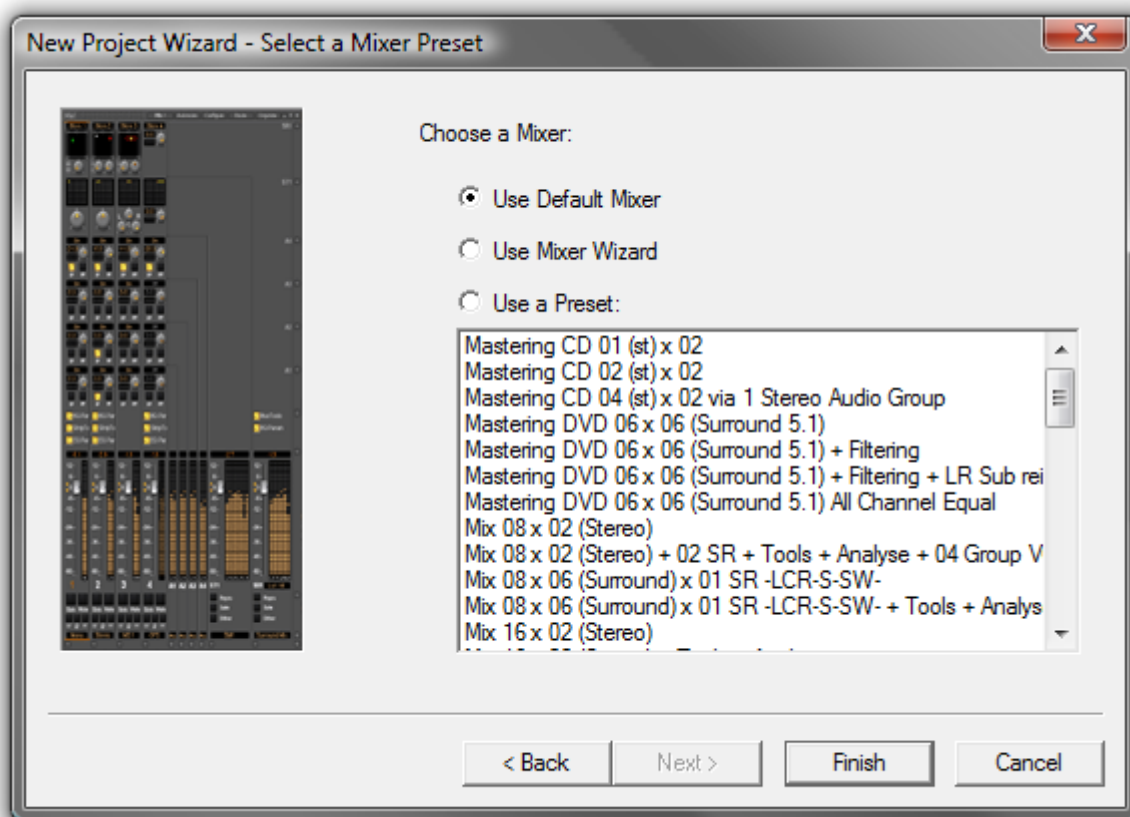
New Project Wizard - Select a Mixer Preset

X

Choose a Mixer:

Use Default Mixer

Use Mixer Wizard

Use a Preset:

Mastering CD 01 (st) x 02
Mastering CD 02 (st) x 02
Mastering CD 04 (st) x 02 via 1 Stereo Audio Group
Mastering DVD 06 x 06 (Surround 5.1)
Mastering DVD 06 x 06 (Surround 5.1) + Filtering
Mastering DVD 06 x 06 (Surround 5.1) + Filtering + LR Sub rei
Mastering DVD 06 x 06 (Surround 5.1) All Channel Equal
Mix 08 x 02 (Stereo)
Mix 08 x 02 (Stereo) + 02 SR + Tools + Analyse + 04 Group V
Mix 08 x 06 (Surround) x 01 SR -LCR-S-SW-
Mix 08 x 06 (Surround) x 01 SR -LCR-S-SW- + Tools + Analys
Mix 16 x 02 (Stereo)
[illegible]

< Back

Next >

Finish

Cancel